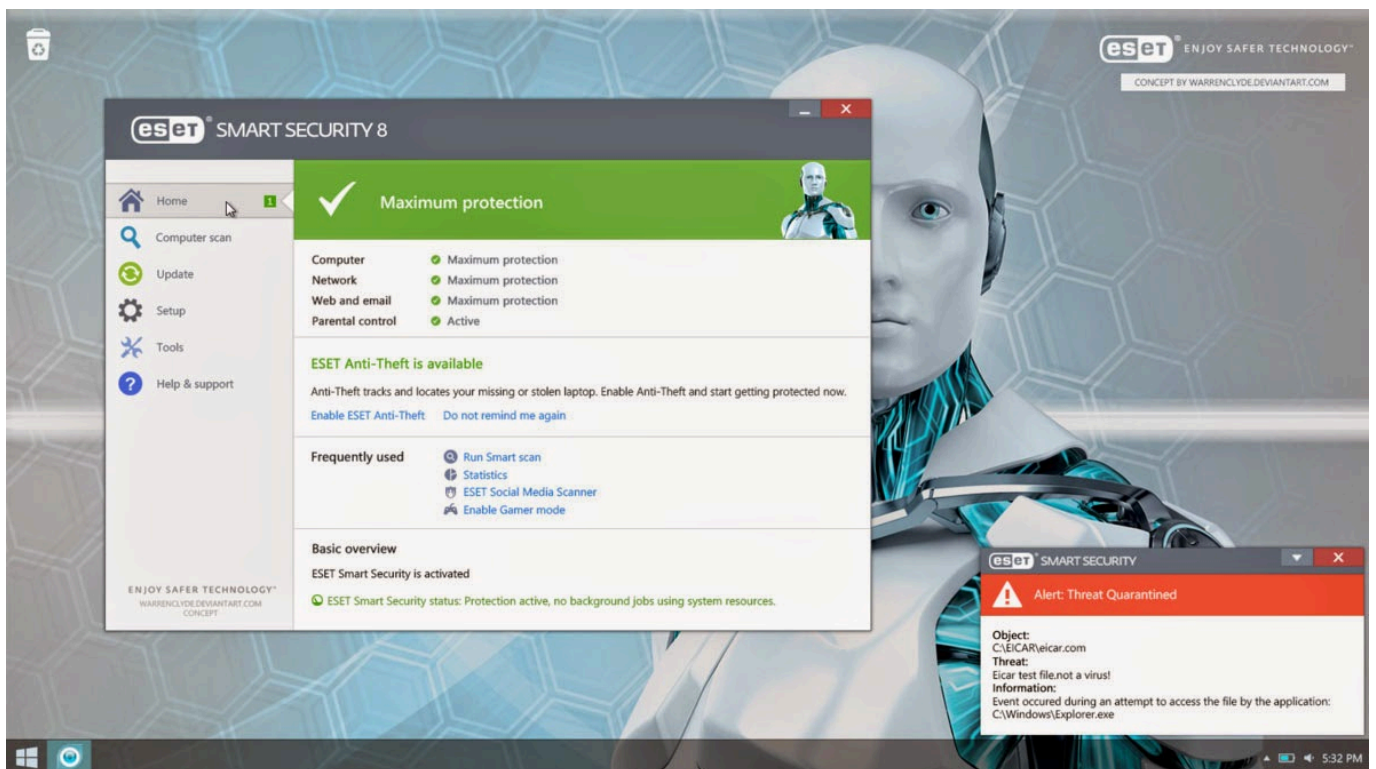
eset ENJOY SAFER TECHNOLOGY™
CONCEPT BY WARRENCLYDE.DEVIANTART.COM

eset SMART SECURITY 8

Home 1
Computer scan
Update
Setup
Tools
Help & support

ENJOY SAFER TECHNOLOGY™
WARRENCLYDE.DEVIANTART.COM
CONCEPT

Maximum protection

Computer Maximum protection
Network Maximum protection
Web and email Maximum protection
Parental control Active

ESET Anti-Theft is available
Anti-Theft tracks and locates your missing or stolen laptop. Enable Anti-Theft and start getting protected now.
Enable ESET Anti-Theft Do not remind me again

Frequently used
Run Smart scan
Statistics
ESET Social Media Scanner
Enable Gamer mode

Basic overview
ESET Smart Security is activated
ESET Smart Security status: Protection active, no background jobs using system resources.

eset SMART SECURITY
Alert: Threat Quarantined
Object:
C:\EICAR\eicar.com
Threat:
Eicar test file.not a virus!
Information:
Event occured during an attempt to access the file by the application:
C:\Windows\Explorer.exe

5:32 PM